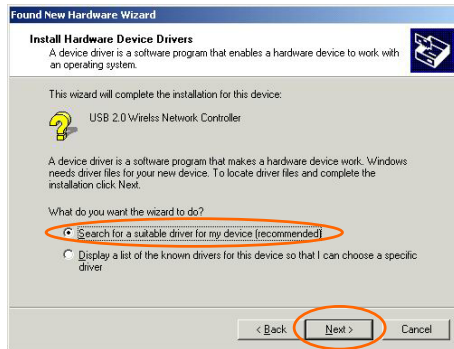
Found New Hardware Wizard

Install Hardware Device Drivers
A device driver is a software program that enables a hardware device to work with an operating system.

This wizard will complete the installation for this device:

USB 2.0 Wirelss Network Controller

A device driver is a software program that makes a hardware device work. Windows needs driver files for your new device. To locate driver files and complete the installation click Next.

What do you want the wizard to do?

Search for a suitable driver for my device (recommended)

Display a list of the known drivers for this device so that I can choose a specific driver

< Back
Next >
Cancel